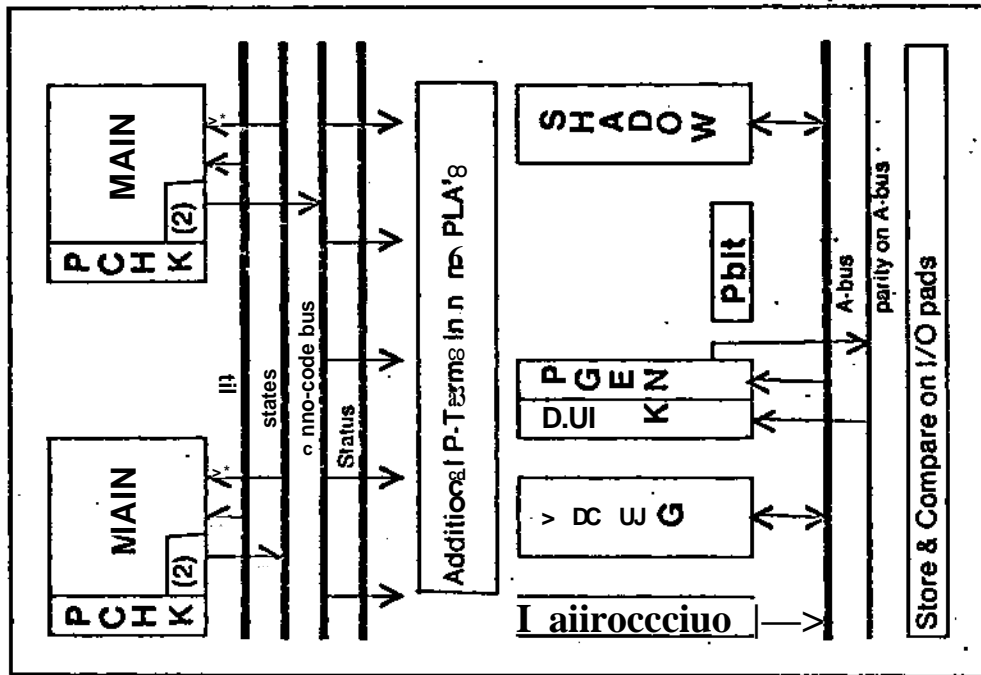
MAIN
P C H K
(2)

MAIN
P C H K
(2)

II!
states
c nno-code bus
Status

Additional P-Terms In n ne PLA's

SHADOW

P G E N
D.UI K

Pbit

> DC UJ G

A-bus
parity on A-bus

Store & Compare on I/O pads

I aiiroccciuo